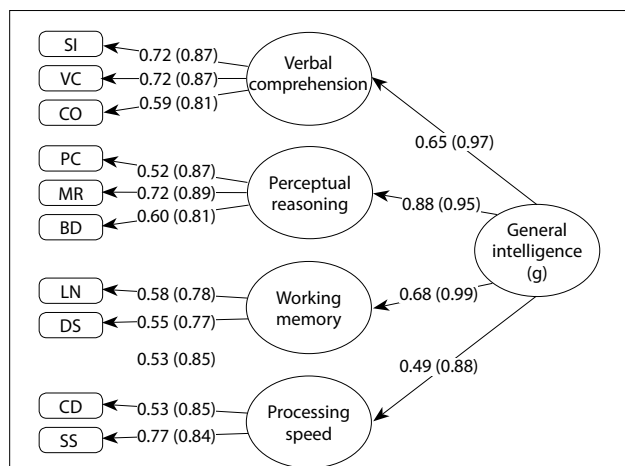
SI
VC
CO
0.72 (0.87)
0.72 (0.87)
0.59 (0.81)
Verbal comprehension

PC
MR
BD
0.52 (0.87)
0.72 (0.89)
0.60 (0.81)
Perceptual reasoning

LN
DS
0.58 (0.78)
0.55 (0.77)
Working memory

0.53 (0.85)

CD
SS
0.53 (0.85)
0.77 (0.84)
Processing speed

0.65 (0.97)
0.88 (0.95)
0.68 (0.99)
0.49 (0.88)

General intelligence (g)